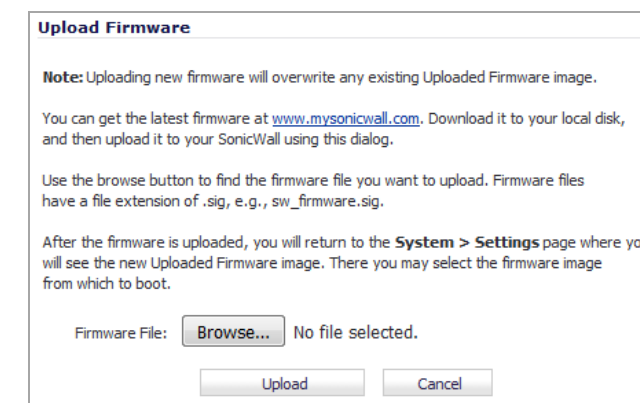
Upload Firmware

Note: Uploading new firmware will overwrite any existing Uploaded Firmware image.

You can get the latest firmware at www.mysonicwall.com. Download it to your local disk, and then upload it to your SonicWall using this dialog.

Use the browse button to find the firmware file you want to upload. Firmware files have a file extension of .sig, e.g., sw_firmware.sig.

After the firmware is uploaded, you will return to the System > Settings page where yo will see the new Uploaded Firmware image. There you may select the firmware image from which to boot.

Firmware File: Browse... No file selected.

Upload Cancel